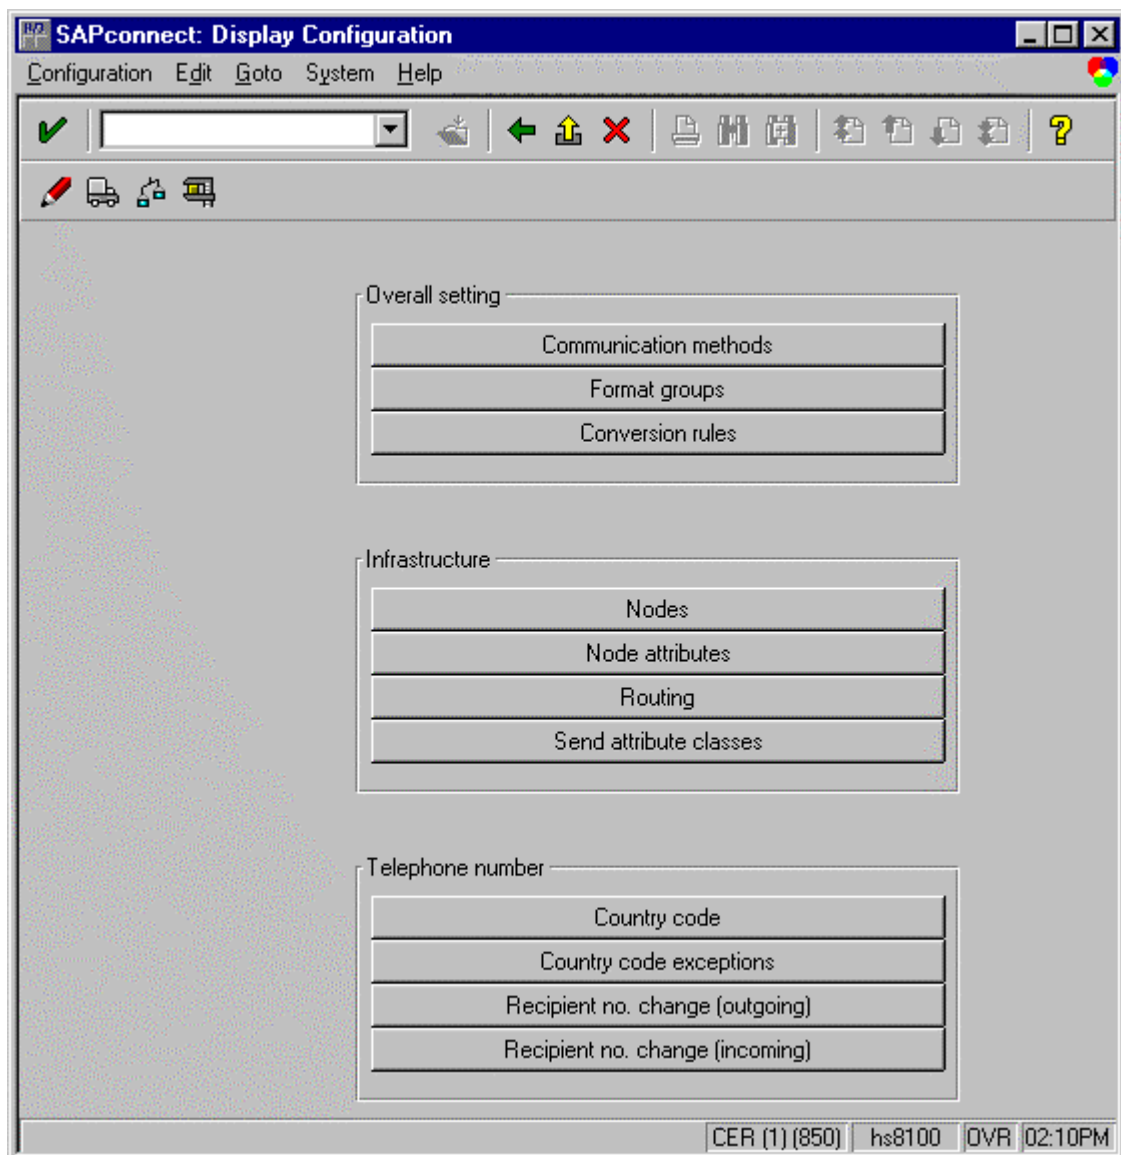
SAPconnect: Display Configuration

Configuration Edit Goto System Help

Overall setting

Communication methods

Format groups

Conversion rules

Infrastructure

Nodes

Node attributes

Routing

Send attribute classes

Telephone number

Country code

Country code exceptions

Recipient no. change (outgoing)

Recipient no. change (incoming)

CER (1) (850) hs8100 OVR 02:10PM